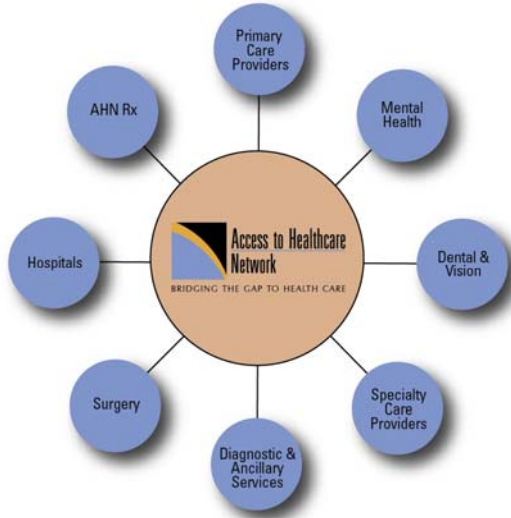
Primary Care Providers

AHN Rx

Mental Health

Access to Healthcare Network
BRIDGING THE GAP TO HEALTH CARE

Hospitals

Dental & Vision

Surgery

Specialty Care Providers

Diagnostic & Ancillary Services